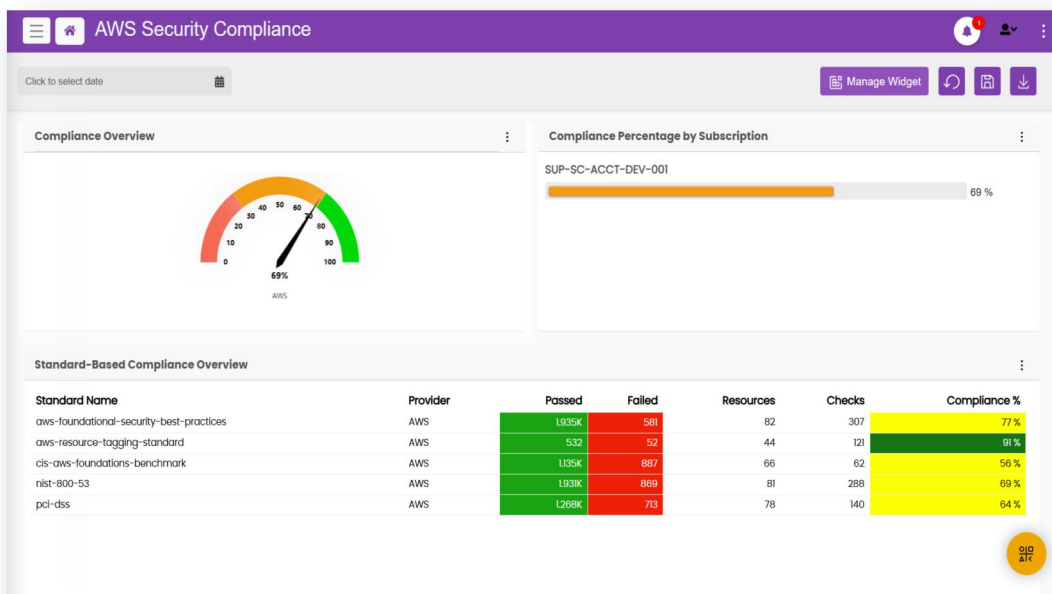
AWS Security Compliance

1

Click to select date

Manage Widget

Compliance Overview

0 10 20 30 40 50 60 70 80 90 100

69%

AWS

Compliance Percentage by Subscription

SUP-SC-ACCT-DEV-001

69 %

Standard-Based Compliance Overview

| Standard Name | Provider | Passed | Failed | Resources | Checks | Compliance % |
|---|---|---|---|---|---|---|
| aws-foundational-security-best-practices | AWS | 1.935K | 581 | 82 | 307 | 77 % |
| aws-resource-tagging-standard | AWS | 532 | 52 | 44 | 121 | 91 % |
| cis-aws-foundations-benchmark | AWS | 1.135K | 887 | 66 | 62 | 56 % |
| nist-800-53 | AWS | 1.931K | 869 | 81 | 288 | 69 % |
| pci-dss | AWS | 1.268K | 713 | 78 | 140 | 64 % |